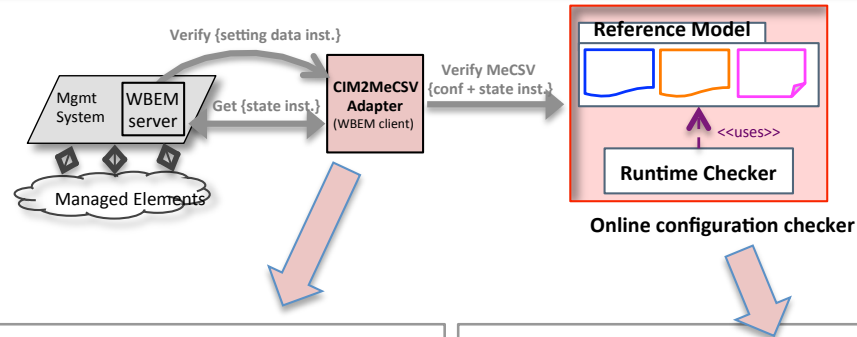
Verify {setting data inst.}

Mgmt System

WBEM server

Get {state inst.}

CIM2MeCSV Adapter
(WBEM client)

Verify MeCSV
{conf + state inst.}

Managed Elements

Reference Model

<<uses>>

Runtime Checker

Online configuration checker